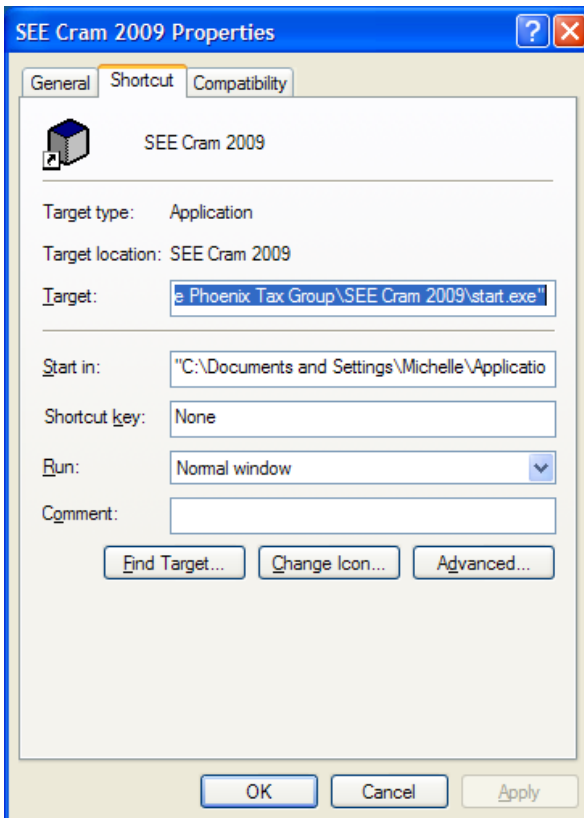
SEE Cram 2009 Properties

General
Shortcut
Compatibility

SEE Cram 2009

Target type: Application

Target location: SEE Cram 2009

Target: e Phoenix Tax Group\SEE Cram 2009\start.exe"

Start in: "C:\Documents and Settings\Michelle\Applicatio

Shortcut key: None

Run: Normal window

Comment:

Find Target...
Change Icon...
Advanced...

OK
Cancel
Apply